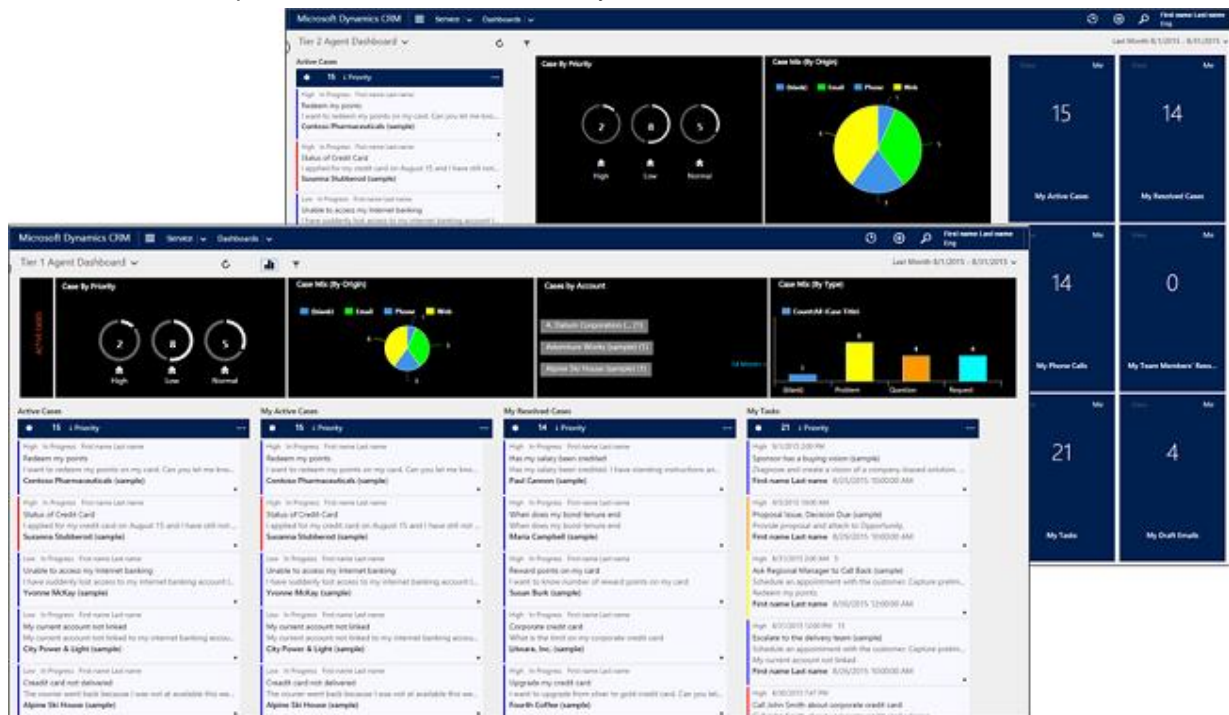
Microsoft Dynamics CRM   Service   Dashboards
First name Last name Eng
Tier 2 Agent Dashboard
Last Month 8/1/2015 - 8/31/2015
Active Cases
15 ↓ Priority
High In Progress First name Last name
Redeem my points
I want to redeem my points on my card. Can you let me kno...
Contoso Pharmaceuticals (sample)
High In Progress First name Last name
Status of Credit Card
I applied for my credit card on August 15 and I have still not...
Susanna Stubberod (sample)
Low In Progress First name Last name
Unable to access my Internet banking
I have suddenly lost access to my internet banking account I...
Case By Priority
2 8 5
High Low Normal
Case Mix (By Origin)
(blank) Email Phone Web
Me
15
My Active Cases
Me
14
My Resolved Cases
Me
14
My Phone Calls
Me
0
My Team Members' Reso...
Me
21
My Tasks
Me
4
My Draft Emails

Microsoft Dynamics CRM   Service   Dashboards
First name Last name Eng
Tier 1 Agent Dashboard
Last Month 8/1/2015 - 8/31/2015
Active Cases
Case By Priority
2 8 5
High Low Normal
Case Mix (By Origin)
(blank) Email Phone Web
Cases by Account
A. Datum Corporation (... (1)
Adventure Works (sample) (1)
Alpine Ski House (sample) (1)
Case Mix (By Type)
Count:All (Case Title)
(blank) Problem Question Request

Active Cases
15 ↓ Priority
High In Progress First name Last name
Redeem my points
I want to redeem my points on my card. Can you let me kno...
Contoso Pharmaceuticals (sample)
High In Progress First name Last name
Status of Credit Card
I applied for my credit card on August 15 and I have still not...
Susanna Stubberod (sample)
Low In Progress First name Last name
Unable to access my Internet banking
I have suddenly lost access to my internet banking account I...
Yvonne McKay (sample)
Low In Progress First name Last name
My current account not linked
My current account not linked to my internet banking accou...
City Power & Light (sample)
Low In Progress First name Last name
Credit card not delivered
The courier went back because I was not at available this we...
Alpine Ski House (sample)

My Active Cases
15 ↓ Priority
High In Progress First name Last name
Redeem my points
I want to redeem my points on my card. Can you let me kno...
Contoso Pharmaceuticals (sample)
High In Progress First name Last name
Status of Credit Card
I applied for my credit card on August 15 and I have still not...
Susanna Stubberod (sample)
Low In Progress First name Last name
Unable to access my Internet banking
I have suddenly lost access to my internet banking account I...
Yvonne McKay (sample)
Low In Progress First name Last name
My current account not linked
My current account not linked to my internet banking accou...
City Power & Light (sample)
Low In Progress First name Last name
Credit card not delivered
The courier went back because I was not at available this we...
Alpine Ski House (sample)

My Resolved Cases
14 ↓ Priority
High In Progress First name Last name
Has my salary been credited
Has my salary been credited. I have standing instructions an...
Paul Cannon (sample)
High In Progress First name Last name
When does my bond tenure end
When does my bond tenure end
Maria Campbell (sample)
High In Progress First name Last name
Reward points on my card
I want to know number of reward points on my card
Susan Burk (sample)
High In Progress First name Last name
Corporate credit card
What is the limit on my corporate credit card
Litware, Inc. (sample)
High In Progress First name Last name
Upgrade my credit card
I want to upgrade from silver to gold credit card. Can you let...
Fourth Coffee (sample)

My Tasks
21 ↓ Priority
High 8/1/2015 2:00 PM
Sponsor has a buying vision (sample)
Diagnose and create a vision of a company-based solution...
First name Last name 8/25/2015 10:00:00 AM
High 8/3/2015 10:00 AM
Proposal Issue, Decision Due (sample)
Provide proposal and attach to Opportunity
First name Last name 8/26/2015 10:00:00 AM
High 8/3/2015 2:00 AM
Ask Regional Manager to Call Back (sample)
Schedule an appointment with the customer. Capture prelim...
Redeem my points
First name Last name 8/30/2015 12:00:00 AM
High 8/7/2015 12:00 PM
Escalate to the delivery team (sample)
Schedule an appointment with the customer. Capture prelim...
My current account not linked
First name Last name 8/26/2015 12:00:00 AM
High 8/30/2015 7:47 PM
Call John Smith about corporate credit card